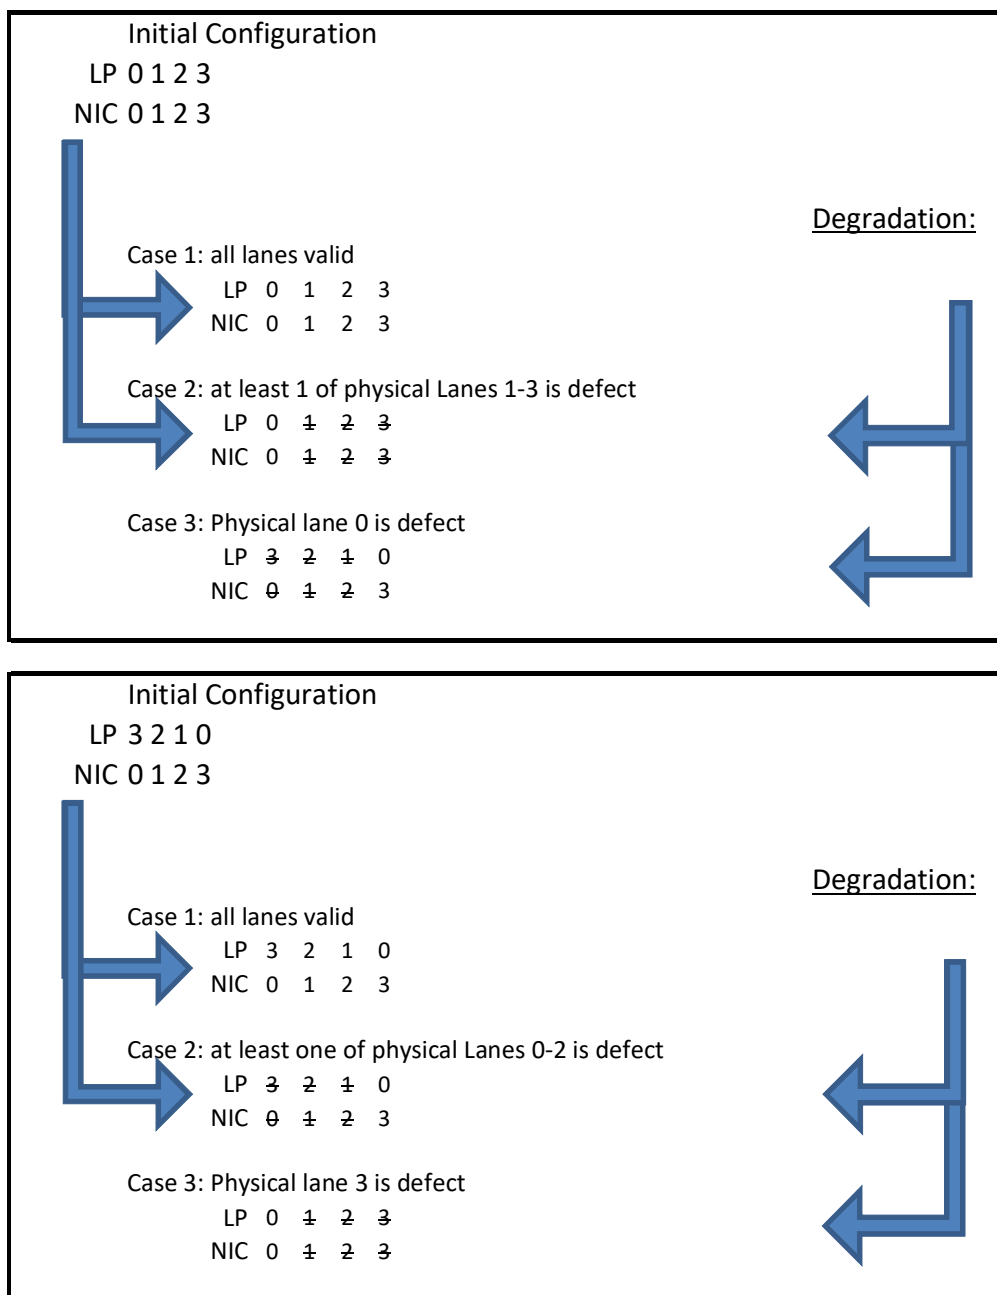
Initial Configuration
LP 0 1 2 3
NIC 0 1 2 3

Degradation:

Case 1: all lanes valid
LP 0 1 2 3
NIC 0 1 2 3

Case 2: at least 1 of physical Lanes 1-3 is defect
LP 0 ~~1~~ ~~2~~ ~~3~~
NIC 0 ~~1~~ ~~2~~ ~~3~~

Case 3: Physical lane 0 is defect
LP ~~3~~ ~~2~~ ~~1~~ 0
NIC ~~0~~ ~~1~~ ~~2~~ 3

Initial Configuration
LP 3 2 1 0
NIC 0 1 2 3

Degradation:

Case 1: all lanes valid
LP 3 2 1 0
NIC 0 1 2 3

Case 2: at least one of physical Lanes 0-2 is defect
LP ~~3~~ ~~2~~ ~~1~~ 0
NIC ~~0~~ ~~1~~ ~~2~~ 3

Case 3: Physical lane 3 is defect
LP 0 ~~1~~ ~~2~~ ~~3~~
NIC 0 ~~1~~ ~~2~~ ~~3~~